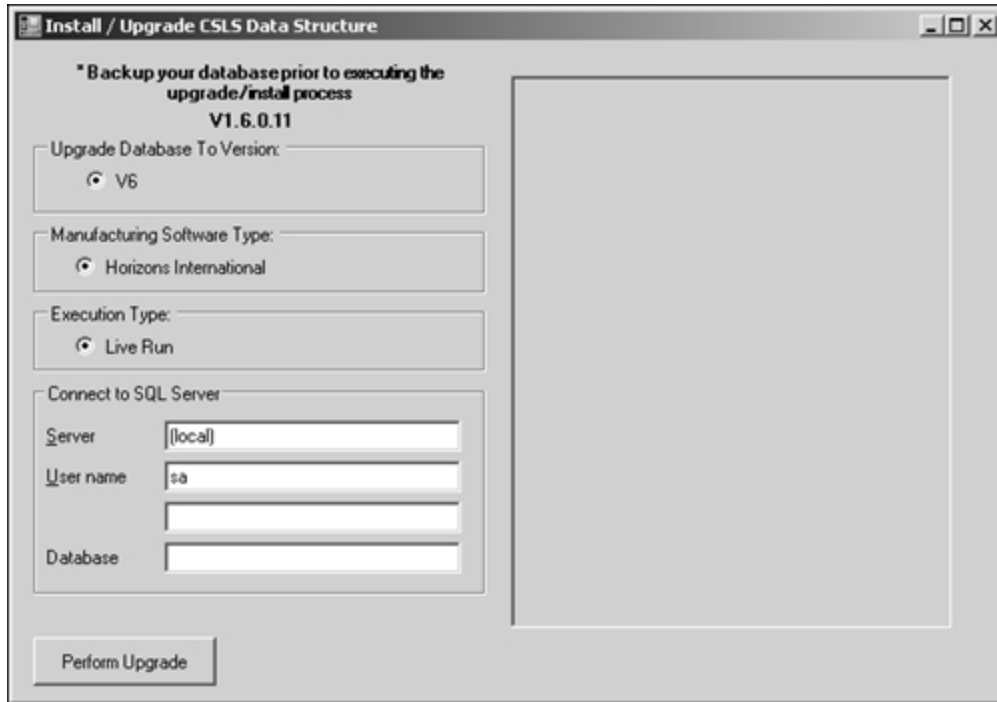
Install / Upgrade CSLS Data Structure

* Backup your database prior to executing the upgrade/install process

V1.6.0.11

Upgrade Database To Version:

V6

Manufacturing Software Type:

Horizons International

Execution Type:

Live Run

Connect to SQL Server

Server (local)

User name sa

Database

Perform Upgrade